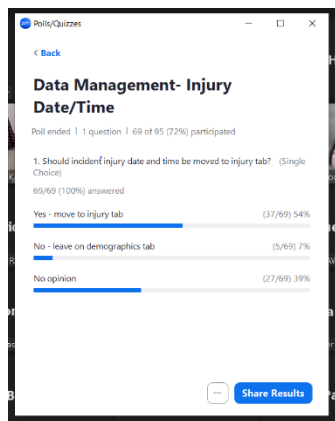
Polls/Quizzes

< Back

Data Management- Injury Date/Time

Poll ended | 1 question | 69 of 95 (72%) participated

1. Should incident injury date and time be moved to injury tab? (Single Choice)

69/69 (100%) answered

Yes - move to injury tab (37/69) 54%

No - leave on demographics tab (5/69) 7%

No opinion (27/69) 39%

...

Share Results